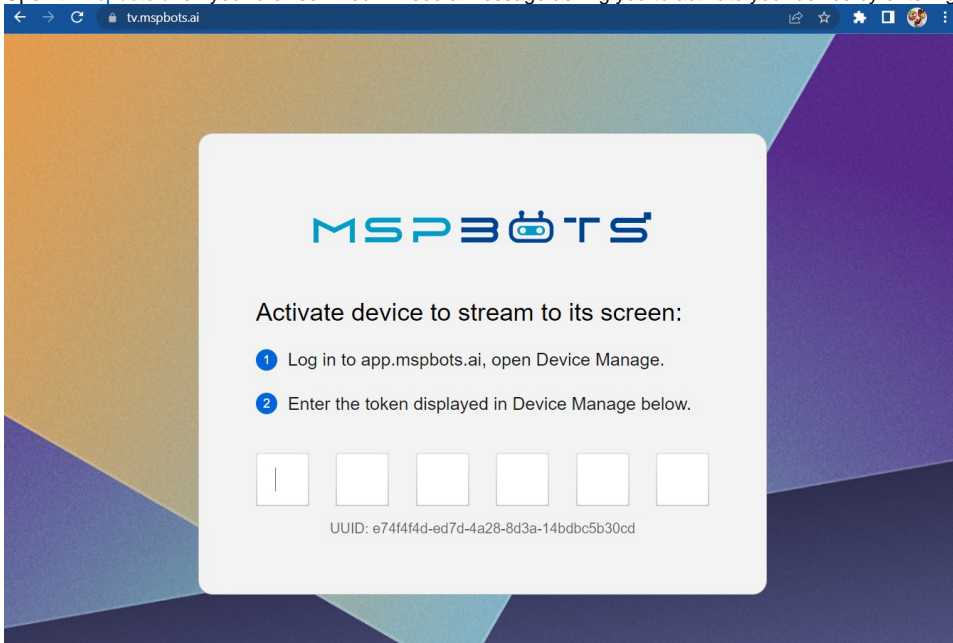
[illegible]

tv.mspbots.ai

MSPBOTS

Activate device to stream to its screen:

1 Log in to app.mspbots.ai, open Device Manage.

2 Enter the token displayed in Device Manage below.

UUID: e74f4f4d-ed7d-4a28-8d3a-14bdbc5b30cd